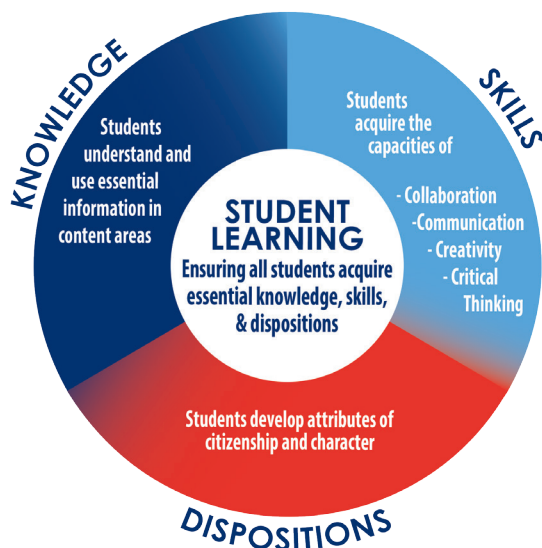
KNOWLEDGE

Students understand and use essential information in content areas

SKILLS

Students acquire the capacities of

- Collaboration
-Communication
- Creativity
- Critical Thinking

STUDENT LEARNING
Ensuring all students acquire essential knowledge, skills, & dispositions

Students develop attributes of citizenship and character

DISPOSITIONS